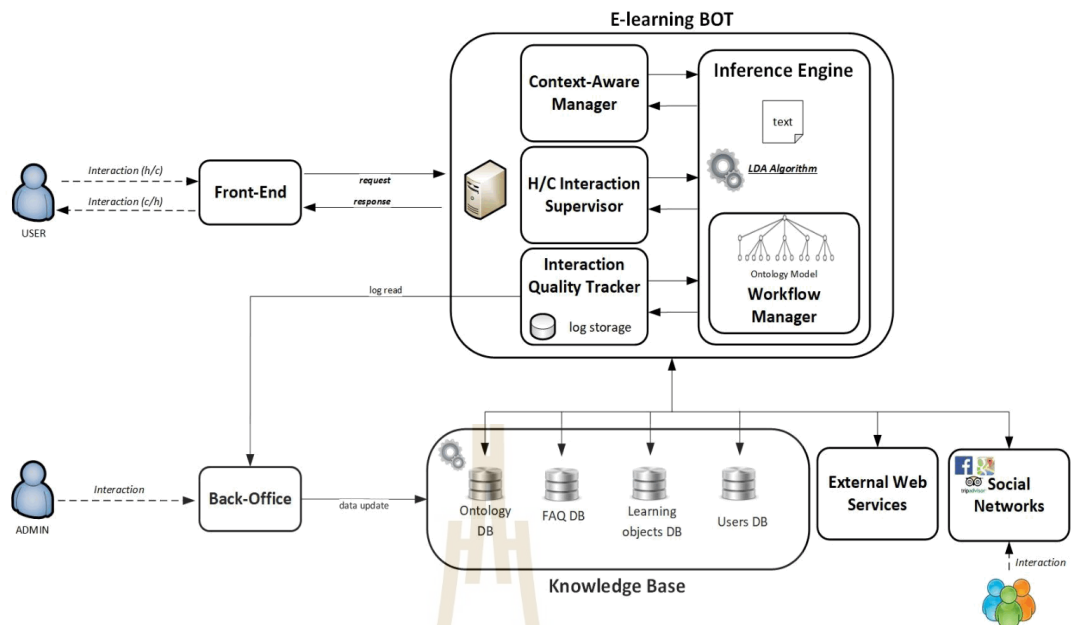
E-learning BOT

Context-Aware Manager

Inference Engine

text

LDA Algorithm

H/C Interaction Supervisor

Ontology Model

Workflow Manager

Interaction Quality Tracker

log storage

Interaction (h/c)

Interaction (c/h)

USER

Front-End

request

response

log read

ADMIN

Interaction

Back-Office

data update

Ontology DB

FAQ DB

Learning objects DB

Users DB

Knowledge Base

External Web Services

tripadvisor

Social Networks

Interaction